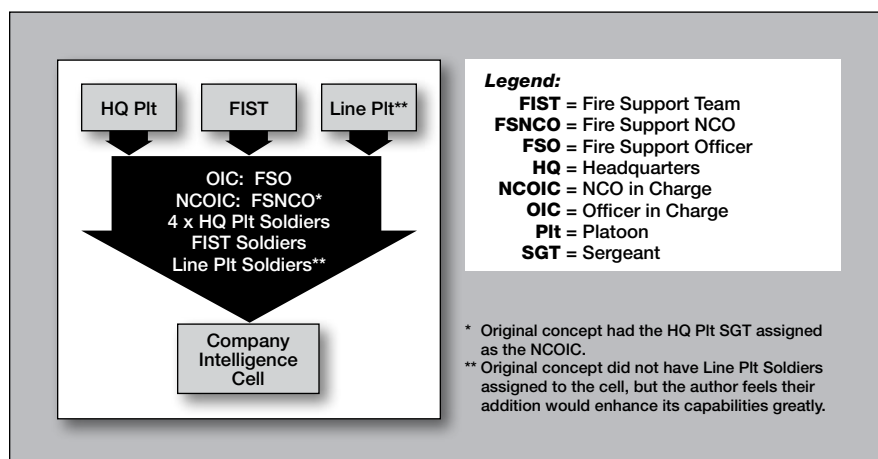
HQ Plt

FIST

Line Plt**

OIC: FSO
NCOIC: FSNCO*
4 x HQ Plt Soldiers
FIST Soldiers
Line Plt Soldiers**

Company Intelligence Cell

*Legend:*
**FIST** = Fire Support Team
**FSNCO** = Fire Support NCO
**FSO** = Fire Support Officer
**HQ** = Headquarters
**NCOIC** = NCO in Charge
**OIC** = Officer in Charge
**Plt** = Platoon
**SGT** = Sergeant

* Original concept had the HQ Plt SGT assigned as the NCOIC.
** Original concept did not have Line Plt Soldiers assigned to the cell, but the author feels their addition would enhance its capabilities greatly.